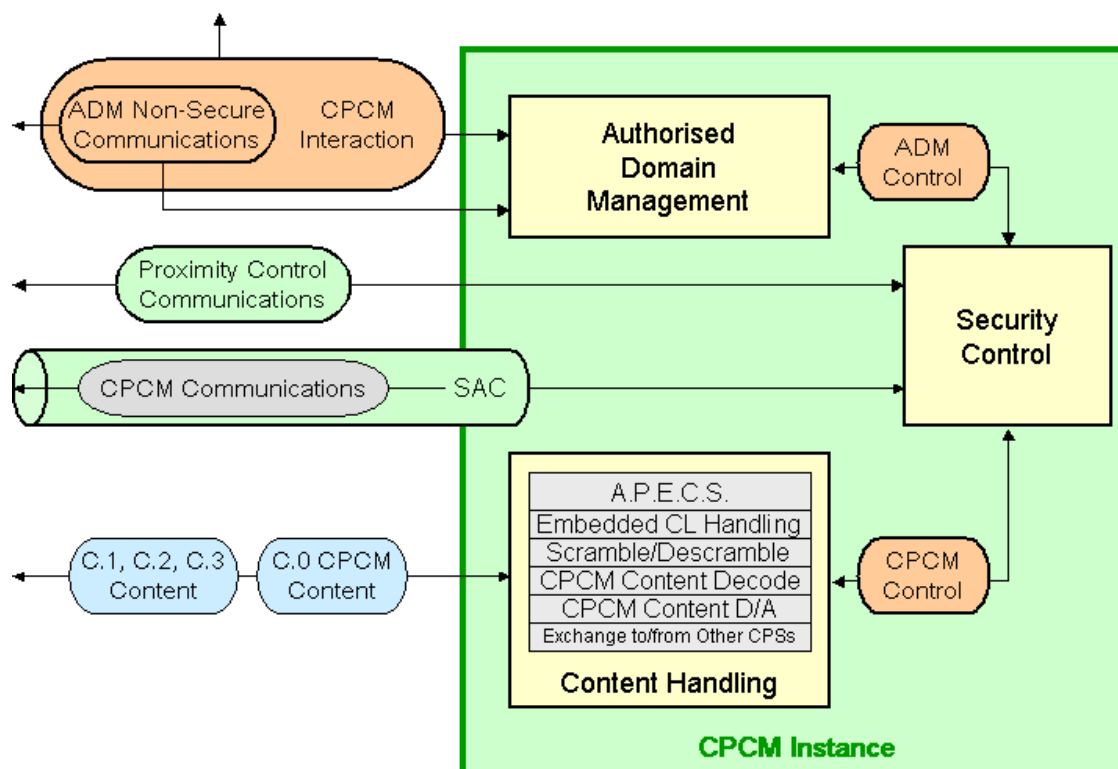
ADM Non-Secure Communications

CPCM Interaction

Authorised Domain Management

ADM Control

Proximity Control Communications

Security Control

CPCM Communications

SAC

A.P.E.C.S.
Embedded CL Handling
Scramble/Descramble
CPCM Content Decode
CPCM Content D/A
Exchange to/from Other CPSs

Content Handling

C.1, C.2, C.3 Content

C.0 CPCM Content

CPCM Control

CPCM Instance